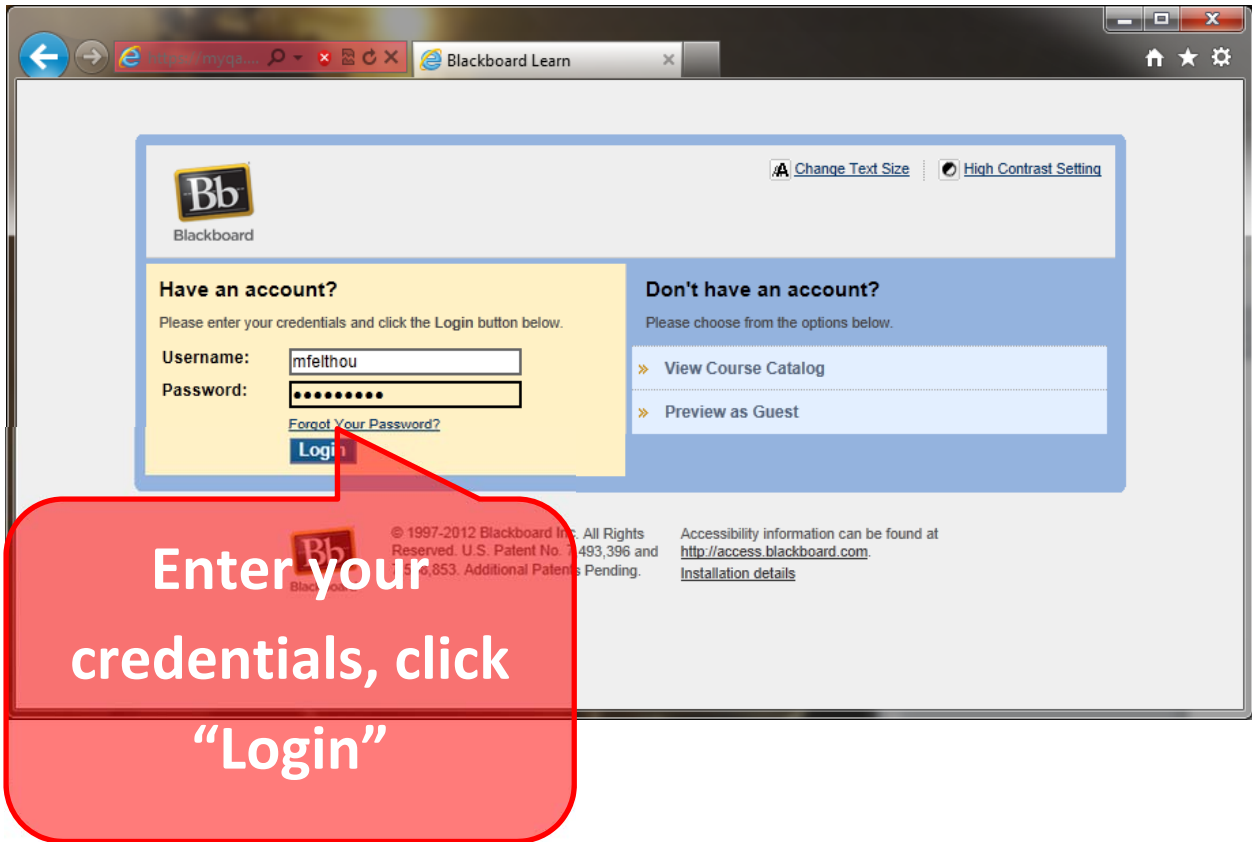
https://myqa...

Blackboard Learn

Change Text Size | High Contrast Setting

Bb
Blackboard

Have an account?

Please enter your credentials and click the Login button below.

Username: mfelthou
Password: ●●●●●●●●●

Forgot Your Password?

Login

Don't have an account?

Please choose from the options below.

» View Course Catalog

» Preview as Guest

Bb
Blackboard

© 1997-2012 Blackboard Inc. All Rights Reserved. U.S. Patent No. 7,493,396 and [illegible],853. Additional Patents Pending.

Accessibility information can be found at http://access.blackboard.com.

Installation details

Enter your credentials, click "Login"